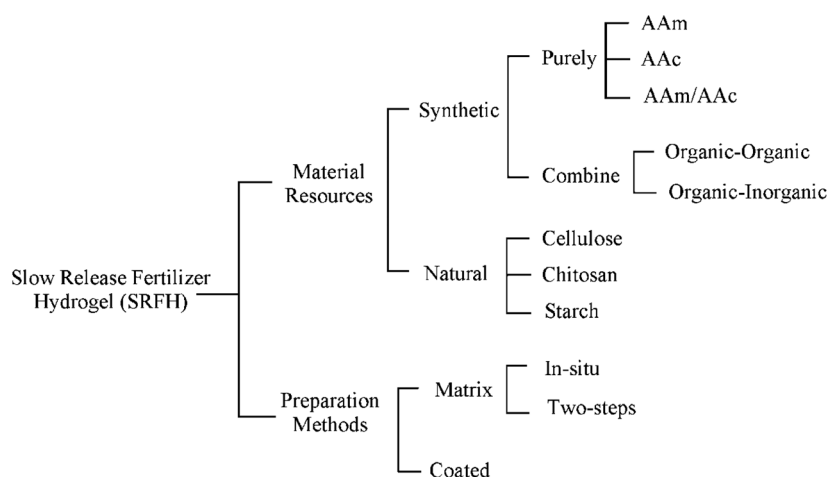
Slow Release Fertilizer Hydrogel (SRFH)

Material Resources

Synthetic

Purely

AAm

AAc

AAm/AAc

Combine

Organic-Organic

Organic-Inorganic

Natural

Cellulose

Chitosan

Starch

Preparation Methods

Matrix

In-situ

Two-steps

Coated